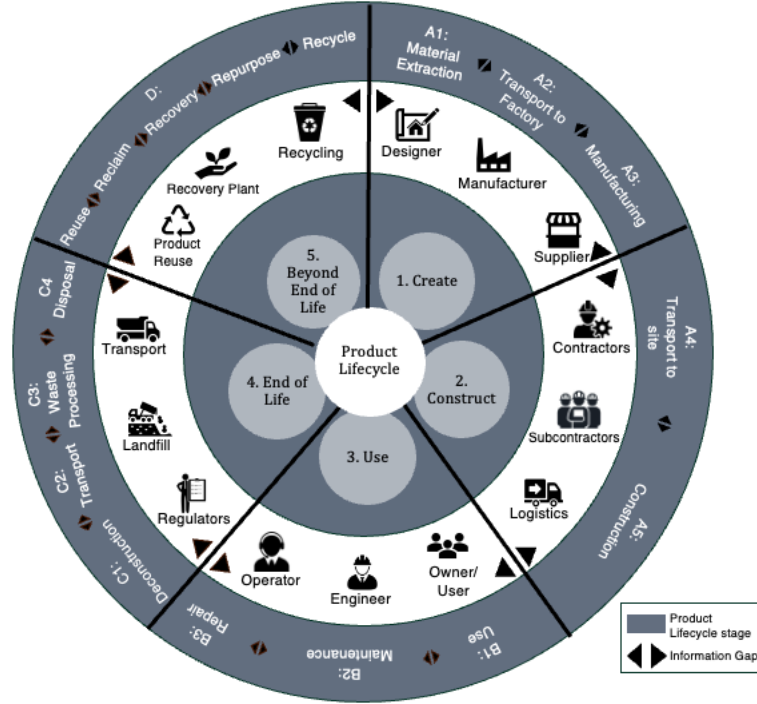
Product Lifecycle

1. Create

2. Construct

3. Use

4. End of Life

5. Beyond End of Life

Designer

Manufacturer

Supplier

Contractors

Subcontractors

Logistics

Owner/ User

Engineer

Operator

Regulators

Landfill

Transport

Product Reuse

Recovery Plant

Recycling

A1: Material Extraction

A2: Transport to Factory

A3: Manufacturing

A4: Transport to site

A5: Construction

B1: Use

B2: Maintenance

B3: Repair

C1: Deconstruction

C2: Transport

C3: Waste Processing

C4 Disposal

D: Reuse Reclaim Recovery Repurpose Recycle

Product Lifecycle stage

Information Gap